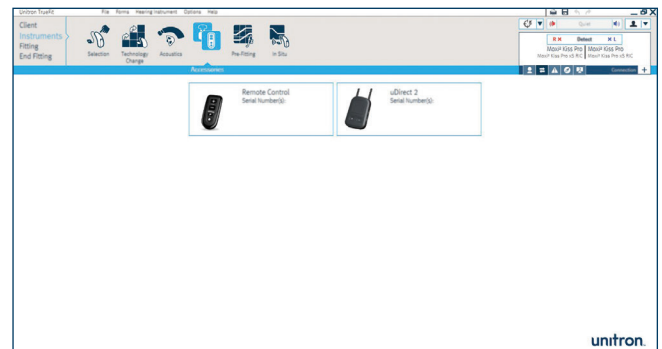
Unitron TrueFit File Forms Hearing Instrument Options Help

Client
Instruments
Fitting
End Fitting

Selection Technology Change Acoustics Pre-Fitting In Situ

Accessories

Quiet

X R Detect X L
Moxi² Kiss Pro Moxi² Kiss Pro
Moxi² Kiss Pro x5 RIC Moxi² Kiss Pro x5 RIC

Connection

Remote Control
Serial Number(s):

uDirect 2
Serial Number(s):

unitron.